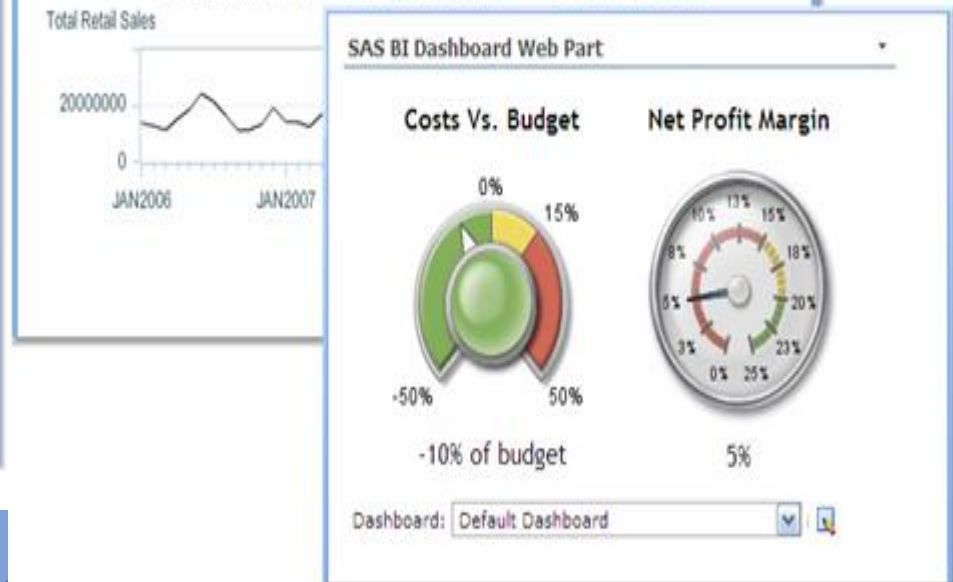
Total Retail Sales

20000000

0

JAN2006

JAN2007

SAS BI Dashboard Web Part

Costs Vs. Budget

0%

15%

-50%

50%

-10% of budget

Net Profit Margin

10%

13%

15%

8%

18%

5%

20%

3%

23%

0%

25%

5%

Dashboard: Default Dashboard